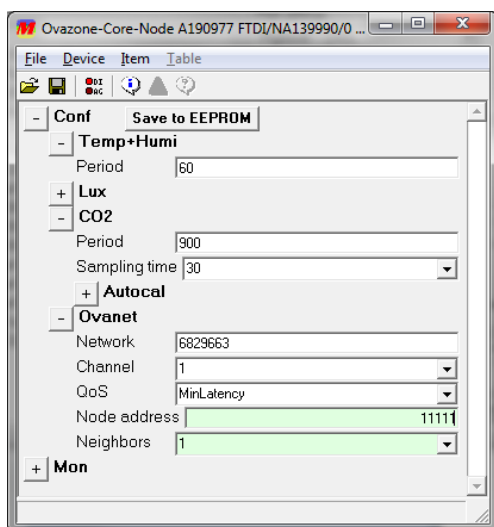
Ovazone-Core-Node A190977 FTDI/NA139990/0 ...

File Device Item Table

- Conf Save to EEPROM

- Temp+Humi

Period 60

+ Lux

- CO2

Period 900

Sampling time 30

+ Autocal

- Ovanet

Network 6829663

Channel 1

QoS MinLatency

Node address 11111

Neighbors 1

+ Mon